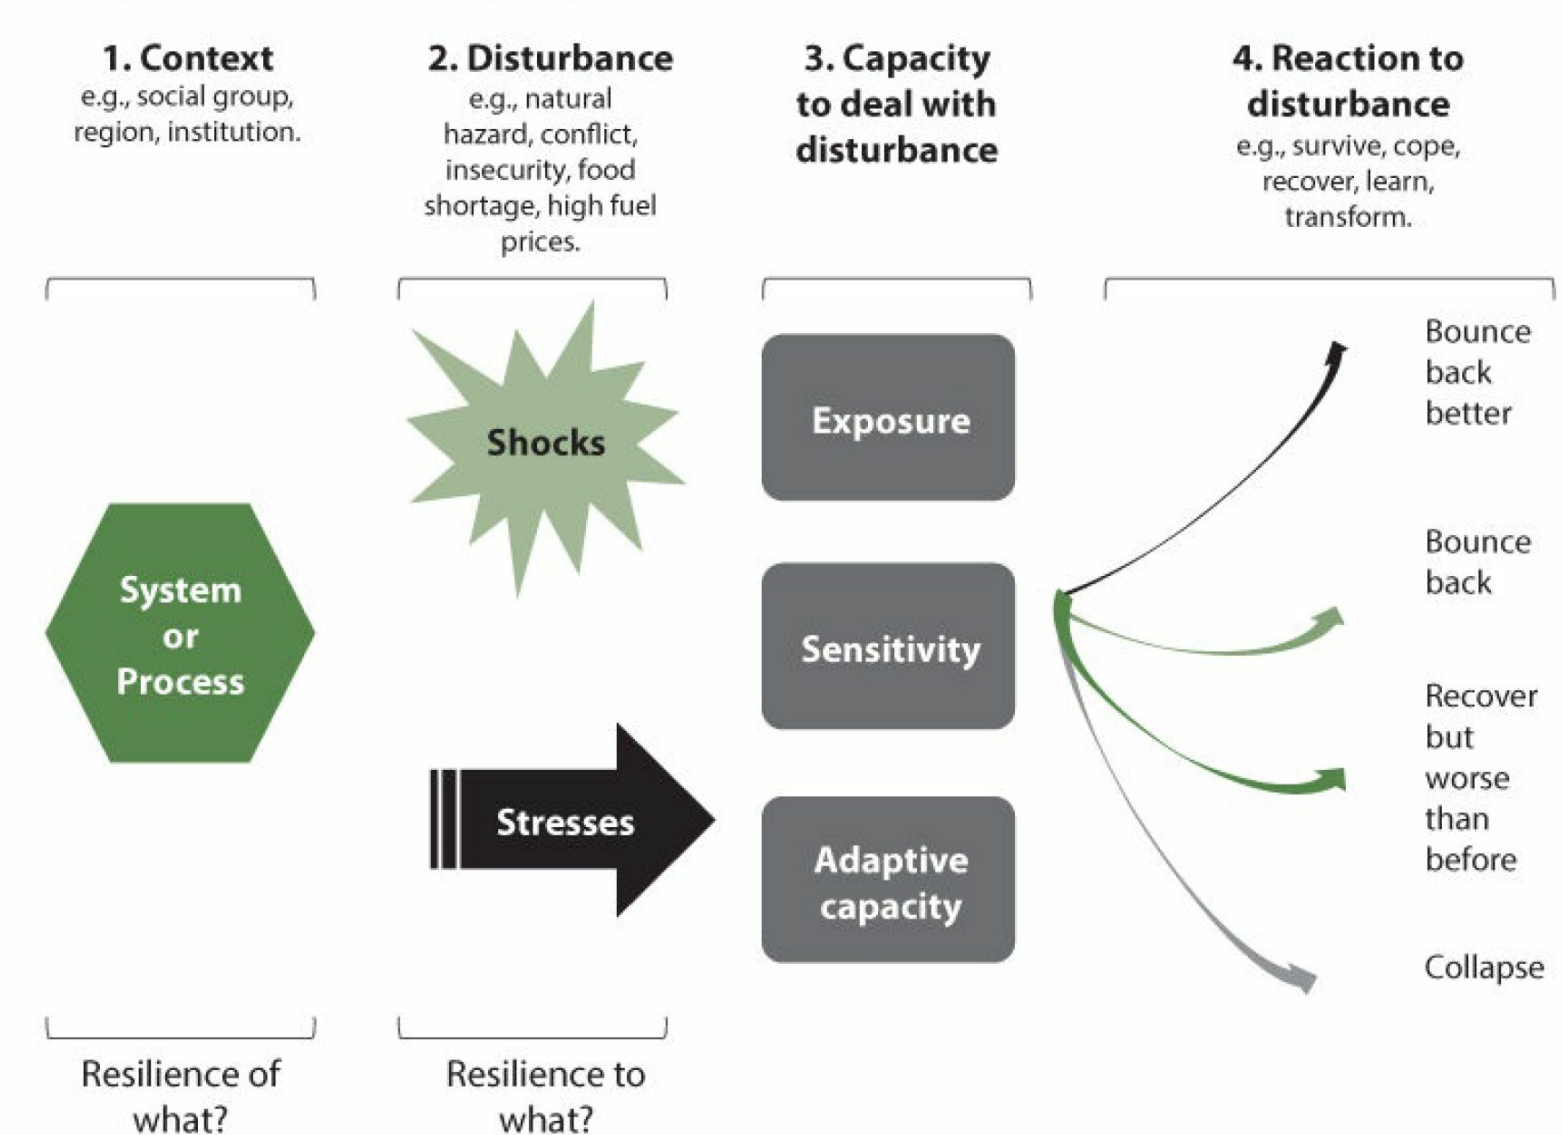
1. Context
e.g., social group, region, institution.

2. Disturbance
e.g., natural hazard, conflict, insecurity, food shortage, high fuel prices.

3. Capacity to deal with disturbance

4. Reaction to disturbance
e.g., survive, cope, recover, learn, transform.

System or Process

Shocks

Stresses

Exposure

Sensitivity

Adaptive capacity

Bounce back better

Bounce back

Recover but worse than before

Collapse

Resilience of what?

Resilience to what?